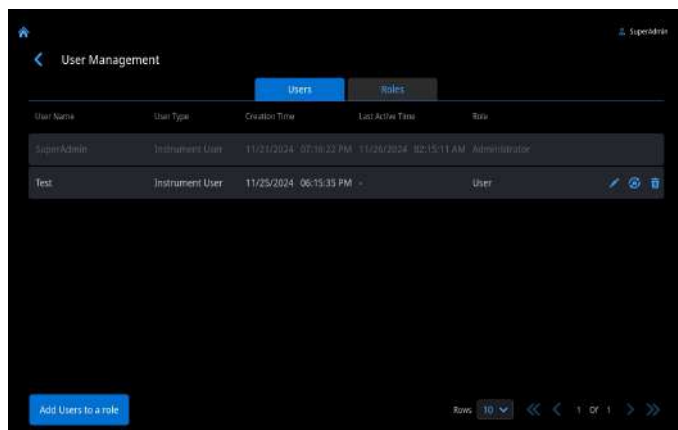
SuperAdmin

User Management

Users | Roles

| User Name | User Type | Creation Time | Last Active Time | Role |
|---|---|---|---|---|
| SuperAdmin | Instrument User | 11/21/2024 07:16:22 PM | 11/26/2024 02:15:11 AM | Administrator |
| Test | Instrument User | 11/25/2024 06:15:35 PM | - | User |

Add Users to a role

Rows 10 1 of 1